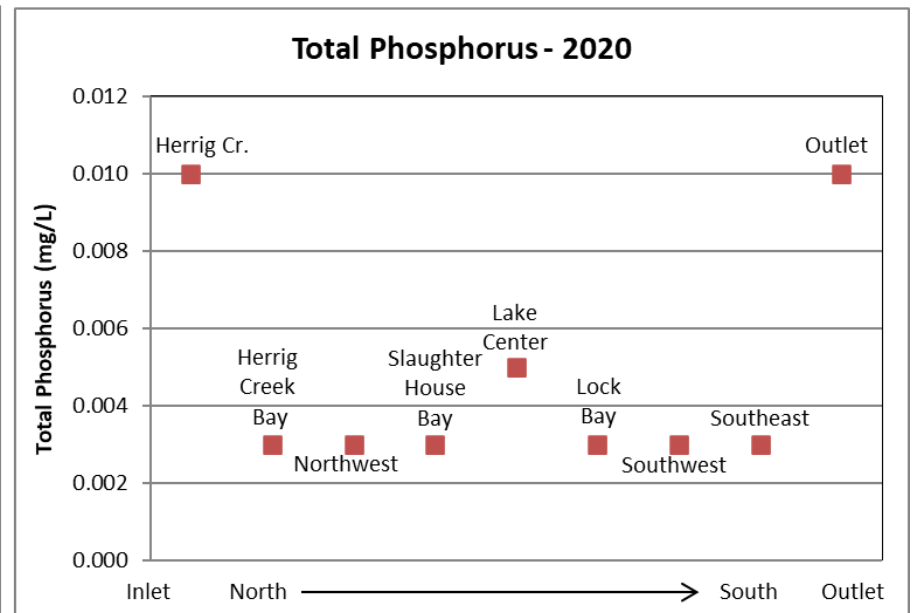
Total Phosphorus - 2020

Total Phosphorus (mg/L)

0.012
0.010
0.008
0.006
0.004
0.002
0.000

Herrig Cr.
Outlet
Lake Center
Herrig Creek Bay
Slaughter House Bay
Lock Bay
Southeast
Northwest
Southwest

Inlet
North
South
Outlet